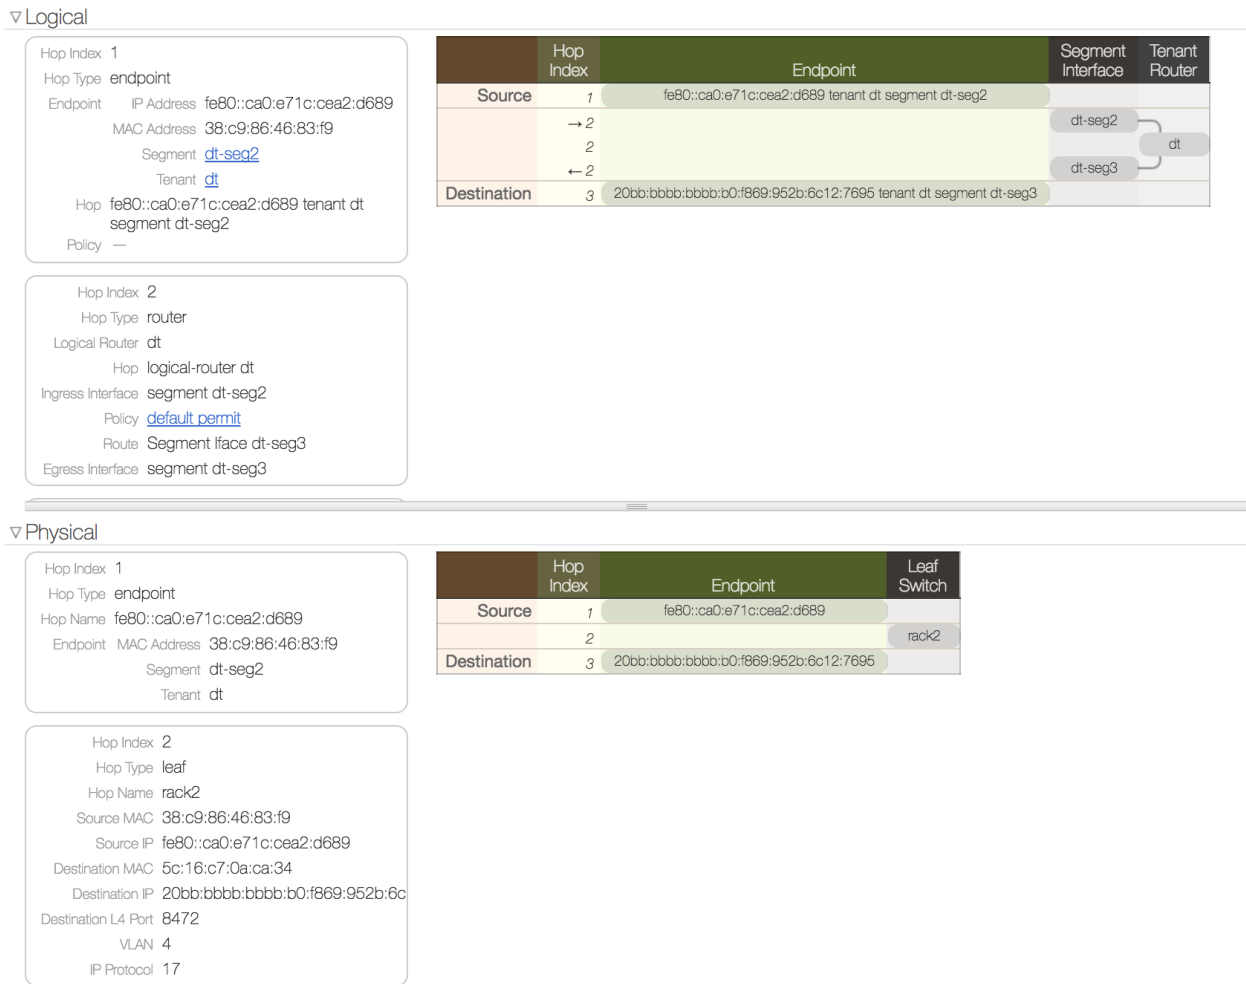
▽ Logical

Hop Index 1
Hop Type endpoint
Endpoint IP Address fe80::ca0:e71c:cea2:d689
MAC Address 38:c9:86:46:83:f9
Segment dt-seg2
Tenant dt
Hop fe80::ca0:e71c:cea2:d689 tenant dt segment dt-seg2
Policy —

Hop Index 2
Hop Type router
Logical Router dt
Hop logical-router dt
Ingress Interface segment dt-seg2
Policy default permit
Route Segment Iface dt-seg3
Egress Interface segment dt-seg3

| | Hop Index | Endpoint | Segment Interface | Tenant Router |
|---|---|---|---|---|
| Source | 1 | fe80::ca0:e71c:cea2:d689 tenant dt segment dt-seg2 | | |
| | →2 | | dt-seg2 | |
| | 2 | | | dt |
| | ←2 | | dt-seg3 | |
| Destination | 3 | 20bb:bbbb:bbbb:b0:f869:952b:6c12:7695 tenant dt segment dt-seg3 | | |

▽ Physical

Hop Index 1
Hop Type endpoint
Hop Name fe80::ca0:e71c:cea2:d689
Endpoint MAC Address 38:c9:86:46:83:f9
Segment dt-seg2
Tenant dt

Hop Index 2
Hop Type leaf
Hop Name rack2
Source MAC 38:c9:86:46:83:f9
Source IP fe80::ca0:e71c:cea2:d689
Destination MAC 5c:16:c7:0a:ca:34
Destination IP 20bb:bbbb:bbbb:b0:f869:952b:6c
Destination L4 Port 8472
VLAN 4
IP Protocol 17

| | Hop Index | Endpoint | Leaf Switch |
|---|---|---|---|
| Source | 1 | fe80::ca0:e71c:cea2:d689 | |
| | 2 | | rack2 |
| Destination | 3 | 20bb:bbbb:bbbb:b0:f869:952b:6c12:7695 | |